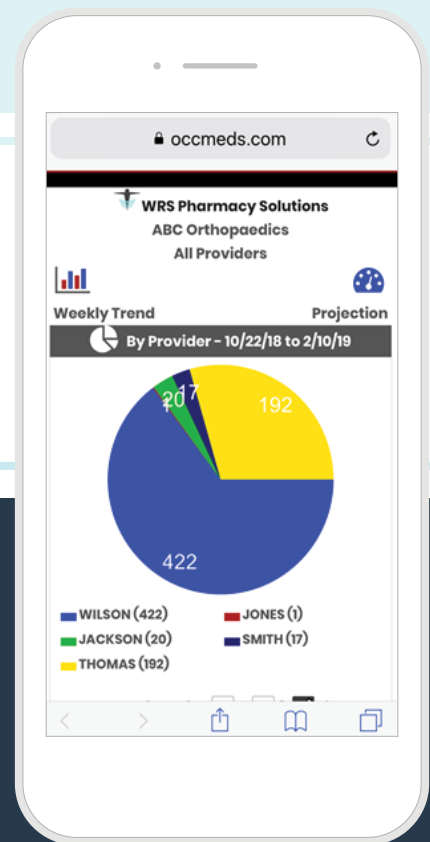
occmeds.com

WRS Pharmacy Solutions
ABC Orthopaedics
All Providers

Weekly Trend

Projection

By Provider - 10/22/18 to 2/10/19

1
20
17
192
422

WILSON (422)
JONES (1)
JACKSON (20)
SMITH (17)
THOMAS (192)